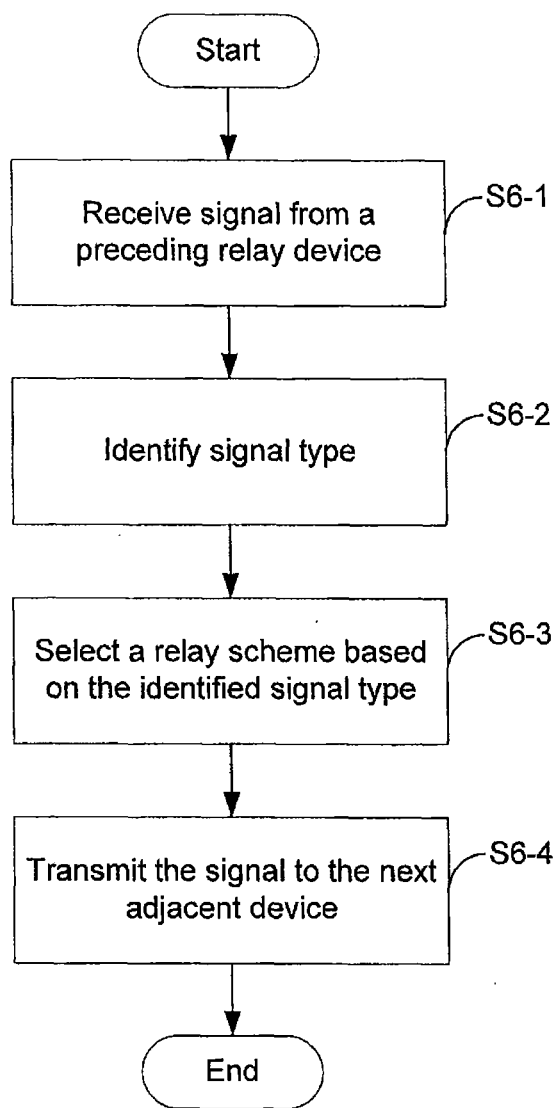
Start

Receive signal from a preceding relay device

S6-1

Identify signal type

S6-2

Select a relay scheme based on the identified signal type

S6-3

Transmit the signal to the next adjacent device

S6-4

End